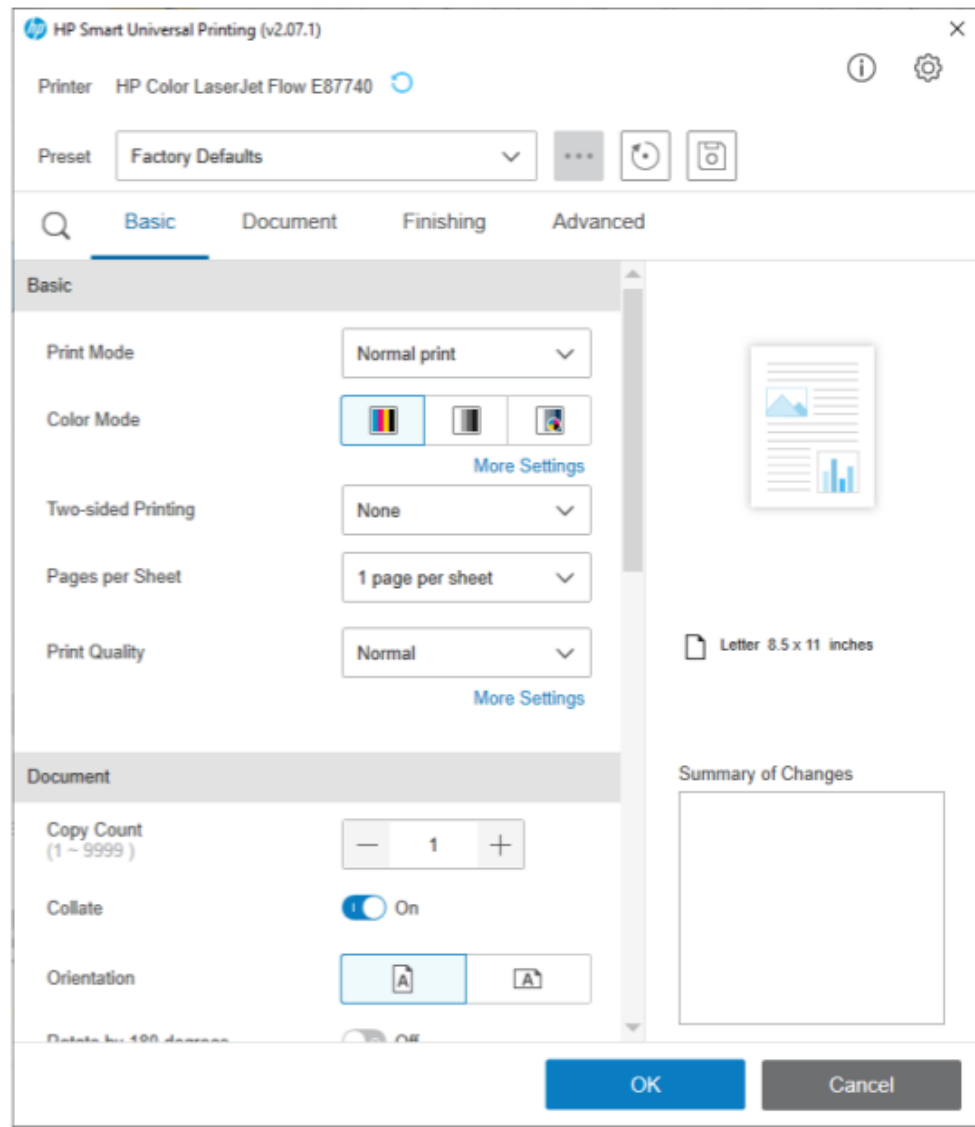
HP Smart Universal Printing (v2.07.1)

×

Printer HP Color LaserJet Flow E87740

Preset Factory Defaults

Basic Document Finishing Advanced

Basic

Print Mode Normal print

Color Mode

More Settings

Two-sided Printing None

Pages per Sheet 1 page per sheet

Print Quality Normal

More Settings

Document

Copy Count (1 ~ 9999 ) 1

Collate On

Orientation

Rotate by 180 degrees Off

Letter 8.5 x 11 inches

Summary of Changes

OK Cancel